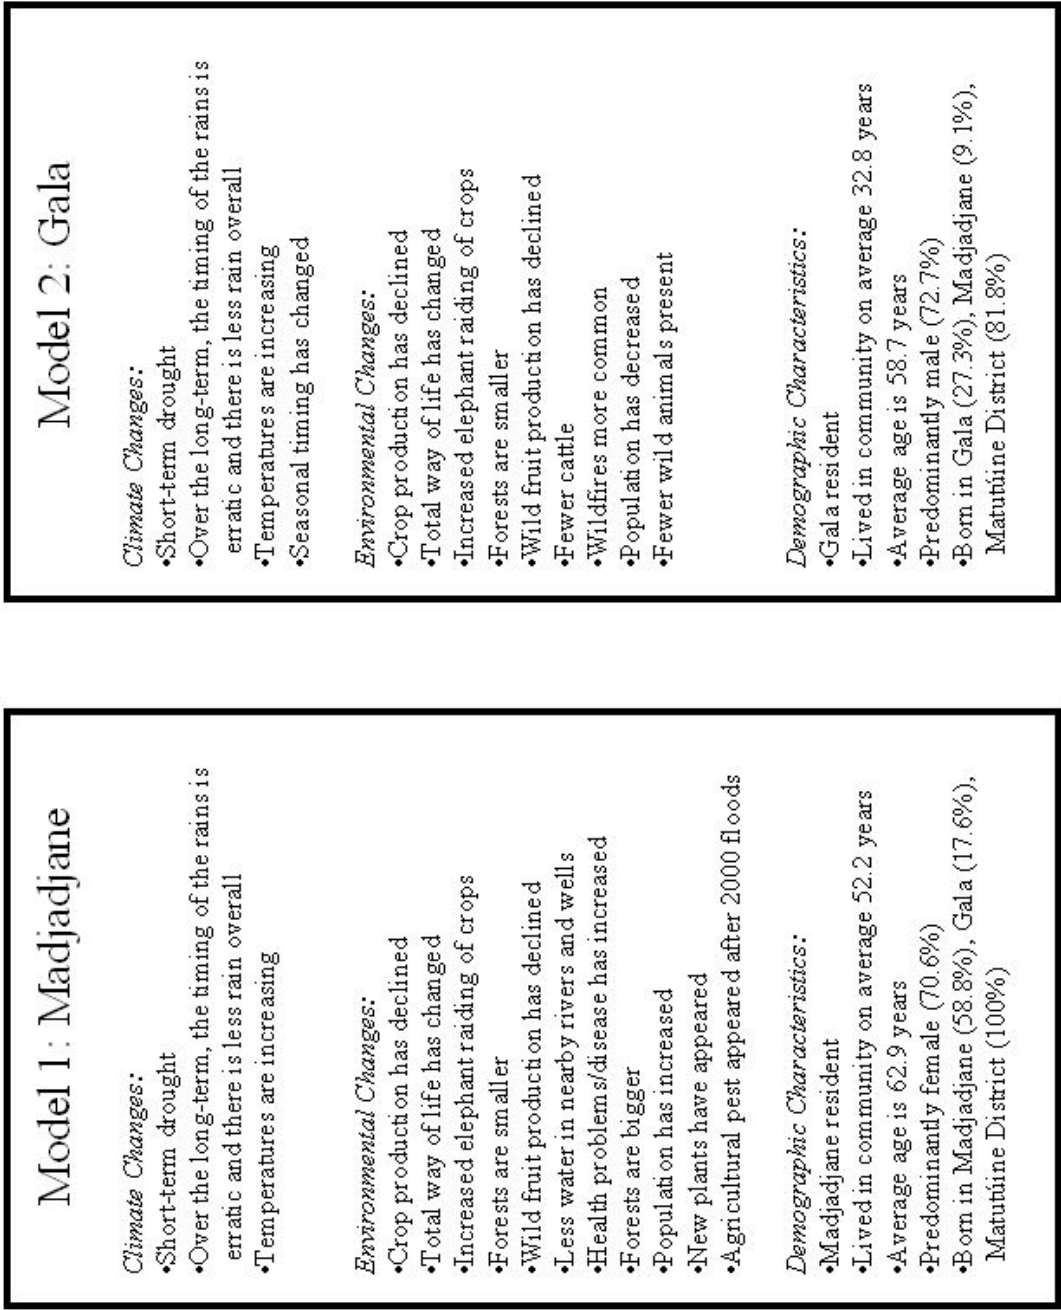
Model 1: Madjadjane

*Climate Changes*:
•Short-term drought
•Over the long-term, the timing of the rains is erratic and there is less rain overall
•Temperatures are increasing

*Environmental Changes*:
•Crop production has declined
•Total way of life has changed
•Increased elephant raiding of crops
•Forests are smaller
•Wild fruit production has declined
•Less water in nearby rivers and wells
•Health problems/disease has increased
•Forests are bigger
•Population has increased
•New plants have appeared
•Agricultural pest appeared after 2000 floods

*Demographic Characteristics*:
•Madjadjane resident
•Lived in community on average 52.2 years
•Average age is 62.9 years
•Predominantly female (70.6%)
•Born in Madjadjane (58.8%), Gala (17.6%), Matutiine District (100%)

Model 2: Gala

*Climate Changes*:
•Short-term drought
•Over the long-term, the timing of the rains is erratic and there is less rain overall
•Temperatures are increasing
•Seasonal timing has changed

*Environmental Changes*:
•Crop production has declined
•Total way of life has changed
•Increased elephant raiding of crops
•Forests are smaller
•Wild fruit production has declined
•Fewer cattle
•Wildfires more common
•Population has decreased
•Fewer wild animals present

*Demographic Characteristics*:
•Gala resident
•Lived in community on average 32.8 years
•Average age is 58.7 years
•Predominantly male (72.7%)
•Born in Gala (27.3%), Madjadjane (9.1%), Matutiine District (81.8%)